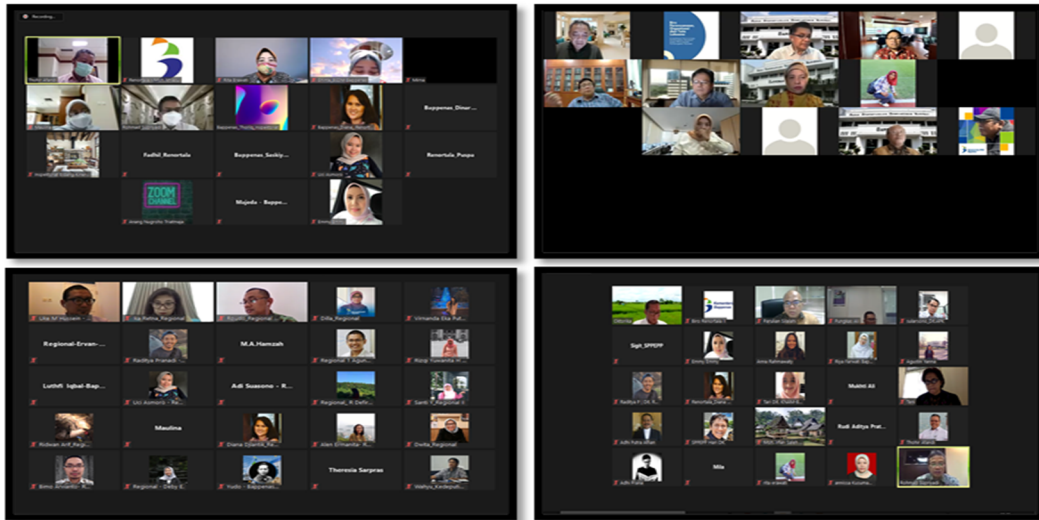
Recording...

Fudhil_Renortela

Buppenas_Seskip...

Bappenas_Dinar...

Renortela_Puspa

Mujoda - Bappe...

Regional-Ervan-...

M.A.Hamzah

Luthfi_Iqbal-Bap...

Adi Suasono - R...

Maulina

Theresia Sarpras

Sigit_SPPEPP

Mukti Ali

Rudi Aditya Prat...

Mia